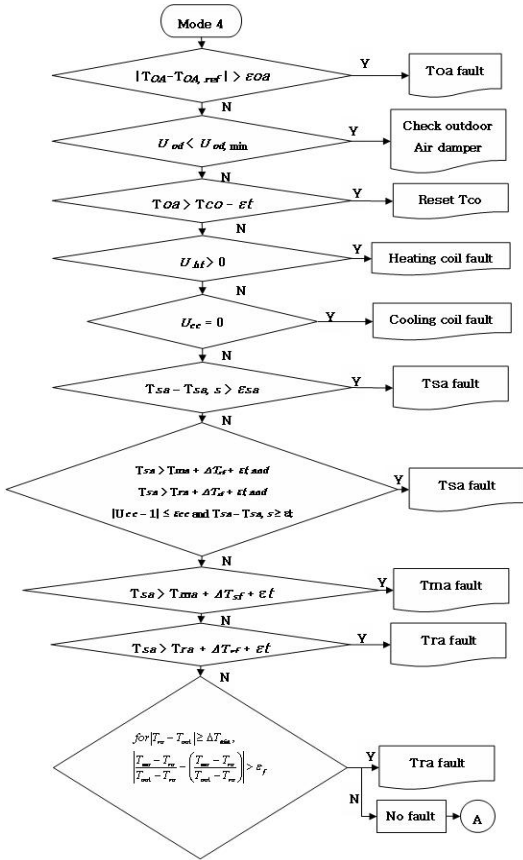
Mode 4

$|T_{OA} - T_{OA,\,ref}| > \varepsilon_{OA}$

Y

Toa fault

N

$U_{od} < U_{od,\,\min}$

Y

Check outdoor Air damper

N

$T_{oa} > T_{co} - \varepsilon t$

Y

Reset Tco

N

$U_{ht} > 0$

Y

Heating coil fault

N

$U_{cc} = 0$

Y

Cooling coil fault

N

$T_{sa} - T_{sa,\,s} > \varepsilon_{sa}$

Y

Tsa fault

N

$T_{sa} > T_{ma} + \Delta T_{sf} + \varepsilon t$ and
$T_{sa} > T_{ra} + \Delta T_{sf} + \varepsilon t$ and
$|U_{cc} - 1| \le \varepsilon_{cc}$ and $T_{sa} - T_{sa,\,s} \ge \varepsilon t$

Y

Tsa fault

N

$T_{sa} > T_{ma} + \Delta T_{sf} + \varepsilon t$

Y

Tma fault

N

$T_{sa} > T_{ra} + \Delta T_{rf} + \varepsilon t$

Y

Tra fault

N

$for\,|T_{ra} - T_{oa}| \ge \Delta T_{\min}$,
$\left|\frac{T_{ma} - T_{ra}}{T_{oa} - T_{ra}} - \left(\frac{T_{ma} - T_{ra}}{T_{oa} - T_{ra}}\right)\right| > \varepsilon_f$

Y

Tra fault

N

No fault

A